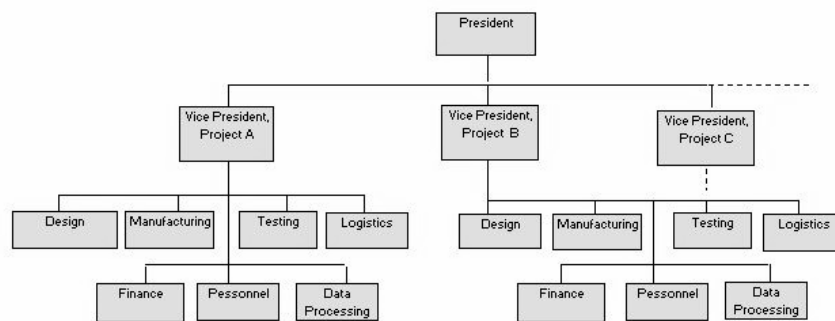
President

Vice President, Project A

Vice President, Project B

Vice President, Project C

Design

Manufacturing

Testing

Logistics

Finance

Pessonnel

Data Processing

Design

Manufacturing

Testing

Logistics

Finance

Pessonnel

Data Processing